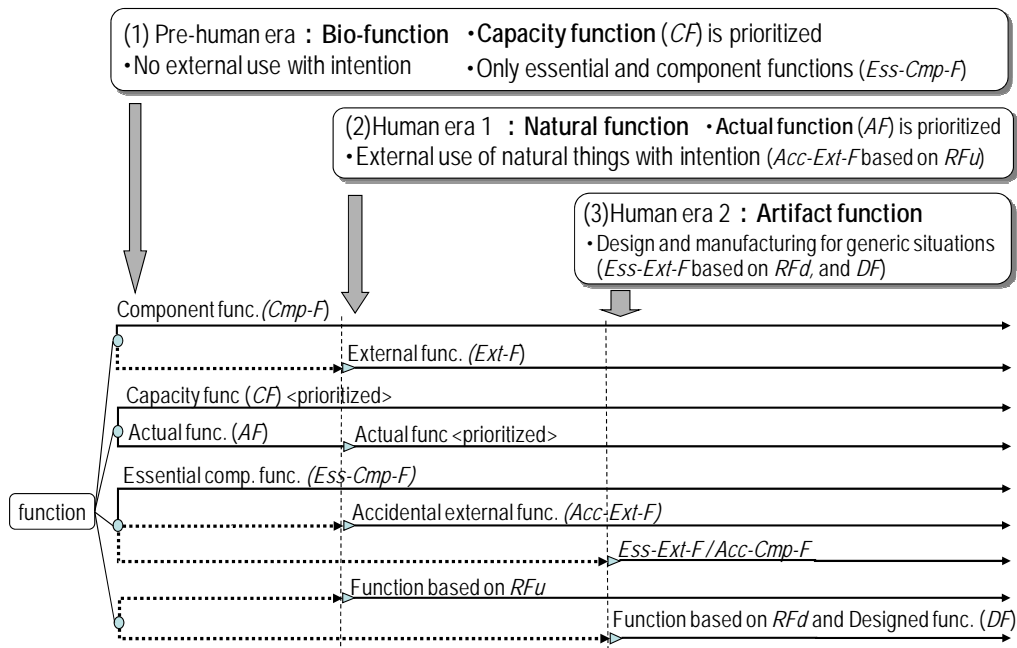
(1) Pre-human era : Bio-function
・No external use with intention
・Capacity function (*CF*) is prioritized
・Only essential and component functions (*Ess-Cmp-F*)

(2)Human era 1 : Natural function ・Actual function (*AF*) is prioritized
・External use of natural things with intention (*Acc-Ext-F* based on *RFu*)

(3)Human era 2 : Artifact function
・Design and manufacturing for generic situations (*Ess-Ext-F* based on *RFd,* and *DF*)

Component func. (*Cmp-F*)

External func. (*Ext-F*)

Capacity func (*CF*) <prioritized>

Actual func. (*AF*)

Actual func <prioritized>

Essential comp. func. (*Ess-Cmp-F)*

function

Accidental external func. (*Acc-Ext-F)*

*Ess-Ext-F / Acc-Cmp-F*

Function based on *RFu*

Function based on *RFd* and Designed func. (*DF*)